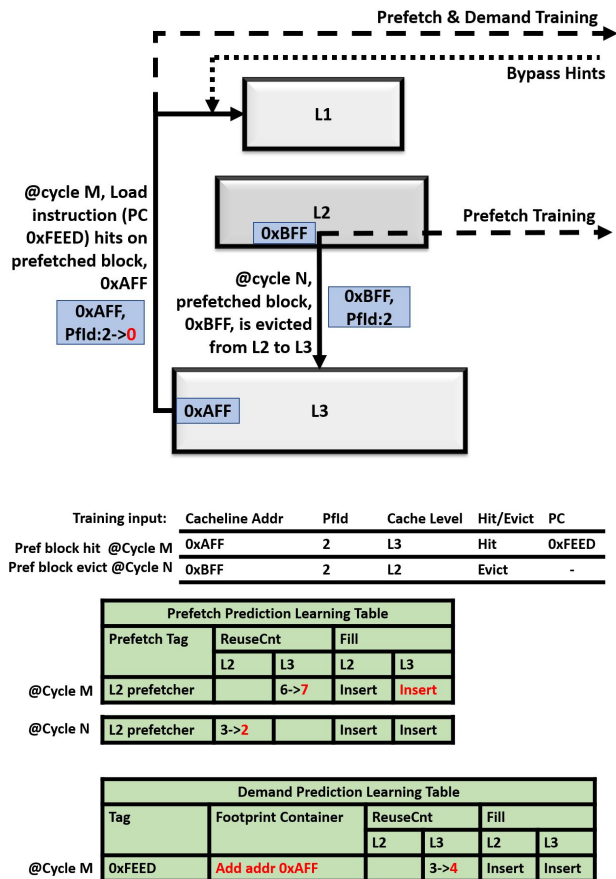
Prefetch & Demand Training

Bypass Hints

L1

L2

0xBFF

Prefetch Training

@cycle M, Load instruction (PC 0xFEED) hits on prefetched block, 0xAFF

0xAFF, PfId:2->0

@cycle N, prefetched block, 0xBFF, is evicted from L2 to L3

0xBFF, PfId:2

0xAFF

L3

| Training input: | Cacheline Addr | PfId | Cache Level | Hit/Evict | PC |
|---|---|---|---|---|---|
| Pref block hit @Cycle M | 0xAFF | 2 | L3 | Hit | 0xFEED |
| Pref block evict @Cycle N | 0xBFF | 2 | L2 | Evict | - |

Prefetch Prediction Learning Table

| | Prefetch Tag | ReuseCnt L2 | ReuseCnt L3 | Fill L2 | Fill L3 |
|---|---|---|---|---|---|
| @Cycle M | L2 prefetcher | | 6->7 | Insert | Insert |
| @Cycle N | L2 prefetcher | 3->2 | | Insert | Insert |

Demand Prediction Learning Table

| | Tag | Footprint Container | ReuseCnt L2 | ReuseCnt L3 | Fill L2 | Fill L3 |
|---|---|---|---|---|---|---|
| @Cycle M | 0xFEED | Add addr 0xAFF | | 3->4 | Insert | Insert |